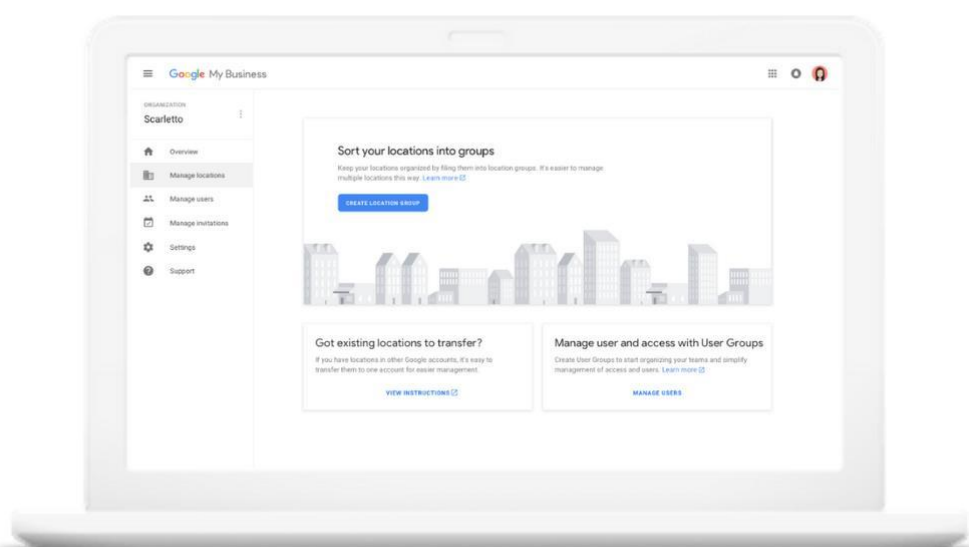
Google My Business

ORGANIZATION
Scarletto

Overview
Manage locations
Manage users
Manage invitations
Settings
Support

Sort your locations into groups

Keep your locations organized by filing them into location groups. It's easier to manage multiple locations this way. Learn more

CREATE LOCATION GROUP

Got existing locations to transfer?

If you have locations in other Google accounts, it's easy to transfer them to one account for easier management.

VIEW INSTRUCTIONS

Manage user and access with User Groups

Create User Groups to start organizing your teams and simplify management of access and users. Learn more

MANAGE USERS